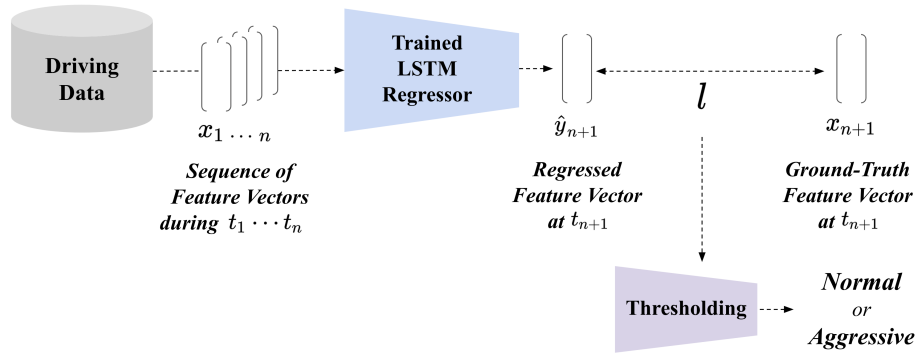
Driving Data

$x_{1 \cdots n}$

Sequence of Feature Vectors during $t_1 \cdots t_n$

Trained LSTM Regressor

$\hat{y}_{n+1}$

Regressed Feature Vector at $t_{n+1}$

$l$

$x_{n+1}$

Ground-Truth Feature Vector at $t_{n+1}$

Thresholding

Normal or Aggressive